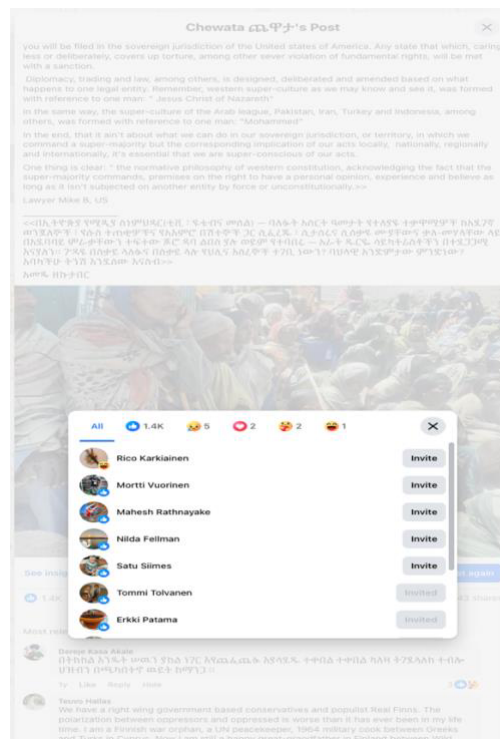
Chewata ጨዋታ's Post

you will be filled in the sovereign jurisdiction of the United states of America. Any state that which, carelessly or deliberately, covers up torture, among other severe violation of fundamental rights, will be met with a sanction.

Diplomacy, trading and law, among others, is designed, deliberated and amended based on what happens to one legal entity. Remember, western super-culture as we may know and see it, was formed with reference to one man: " Jesus Christ of Nazareth"

In the same way, the super-culture of the Arab league, Pakistan, Iran, Turkey and Indonesia, among others, was formed with reference to one man: "Mohammed"

In the end, that it ain't about what we can do in our sovereign jurisdiction, or territory, in which we command a super-majority but the corresponding implication of our acts locally, nationally, regionally and internationally, it's essential that we are super-conscious of our acts.

One thing is clear: " the normative philosophy of western constitution, acknowledging the fact that the super-majority commands, premises on the right to have a personal opinion, experience and believe as long as it isn't subjected on another entity by force or unconstitutionally.»

Lawyer Mike B, US

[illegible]

አመፁ ዘክታበር

All 1.4K 5 2 2 1

Rico Karkiainen Invite
Mortti Vuorinen Invite
Mahesh Rathnayake Invite
Nilda Fellman Invite
Satu Siimes Invite
Tommi Tolvanen Invited
Erkki Patama Invited

See insig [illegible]
1.4K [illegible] 43 shares
Most rele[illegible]

Dereje Kasa Akale
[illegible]

Tenni Hallax
We have a right wing government based conservatives and populist Real Finns. The polarization between oppressors and oppressed is worse than it has ever been in my life time. I am a Finnish war orphan, a UN peacekeeper, 1964 military cook between Greeks and Turks in Cyprus. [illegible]